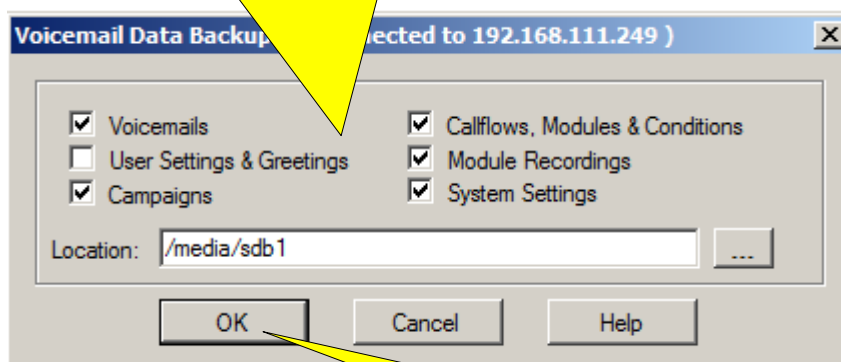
Voicemail Data Backup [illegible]nected to 192.168.111.249 )

Voicemails
User Settings & Greetings
Campaigns

Callflows, Modules & Conditions
Module Recordings
System Settings

Location: /media/sdb1 ...

OK Cancel Help